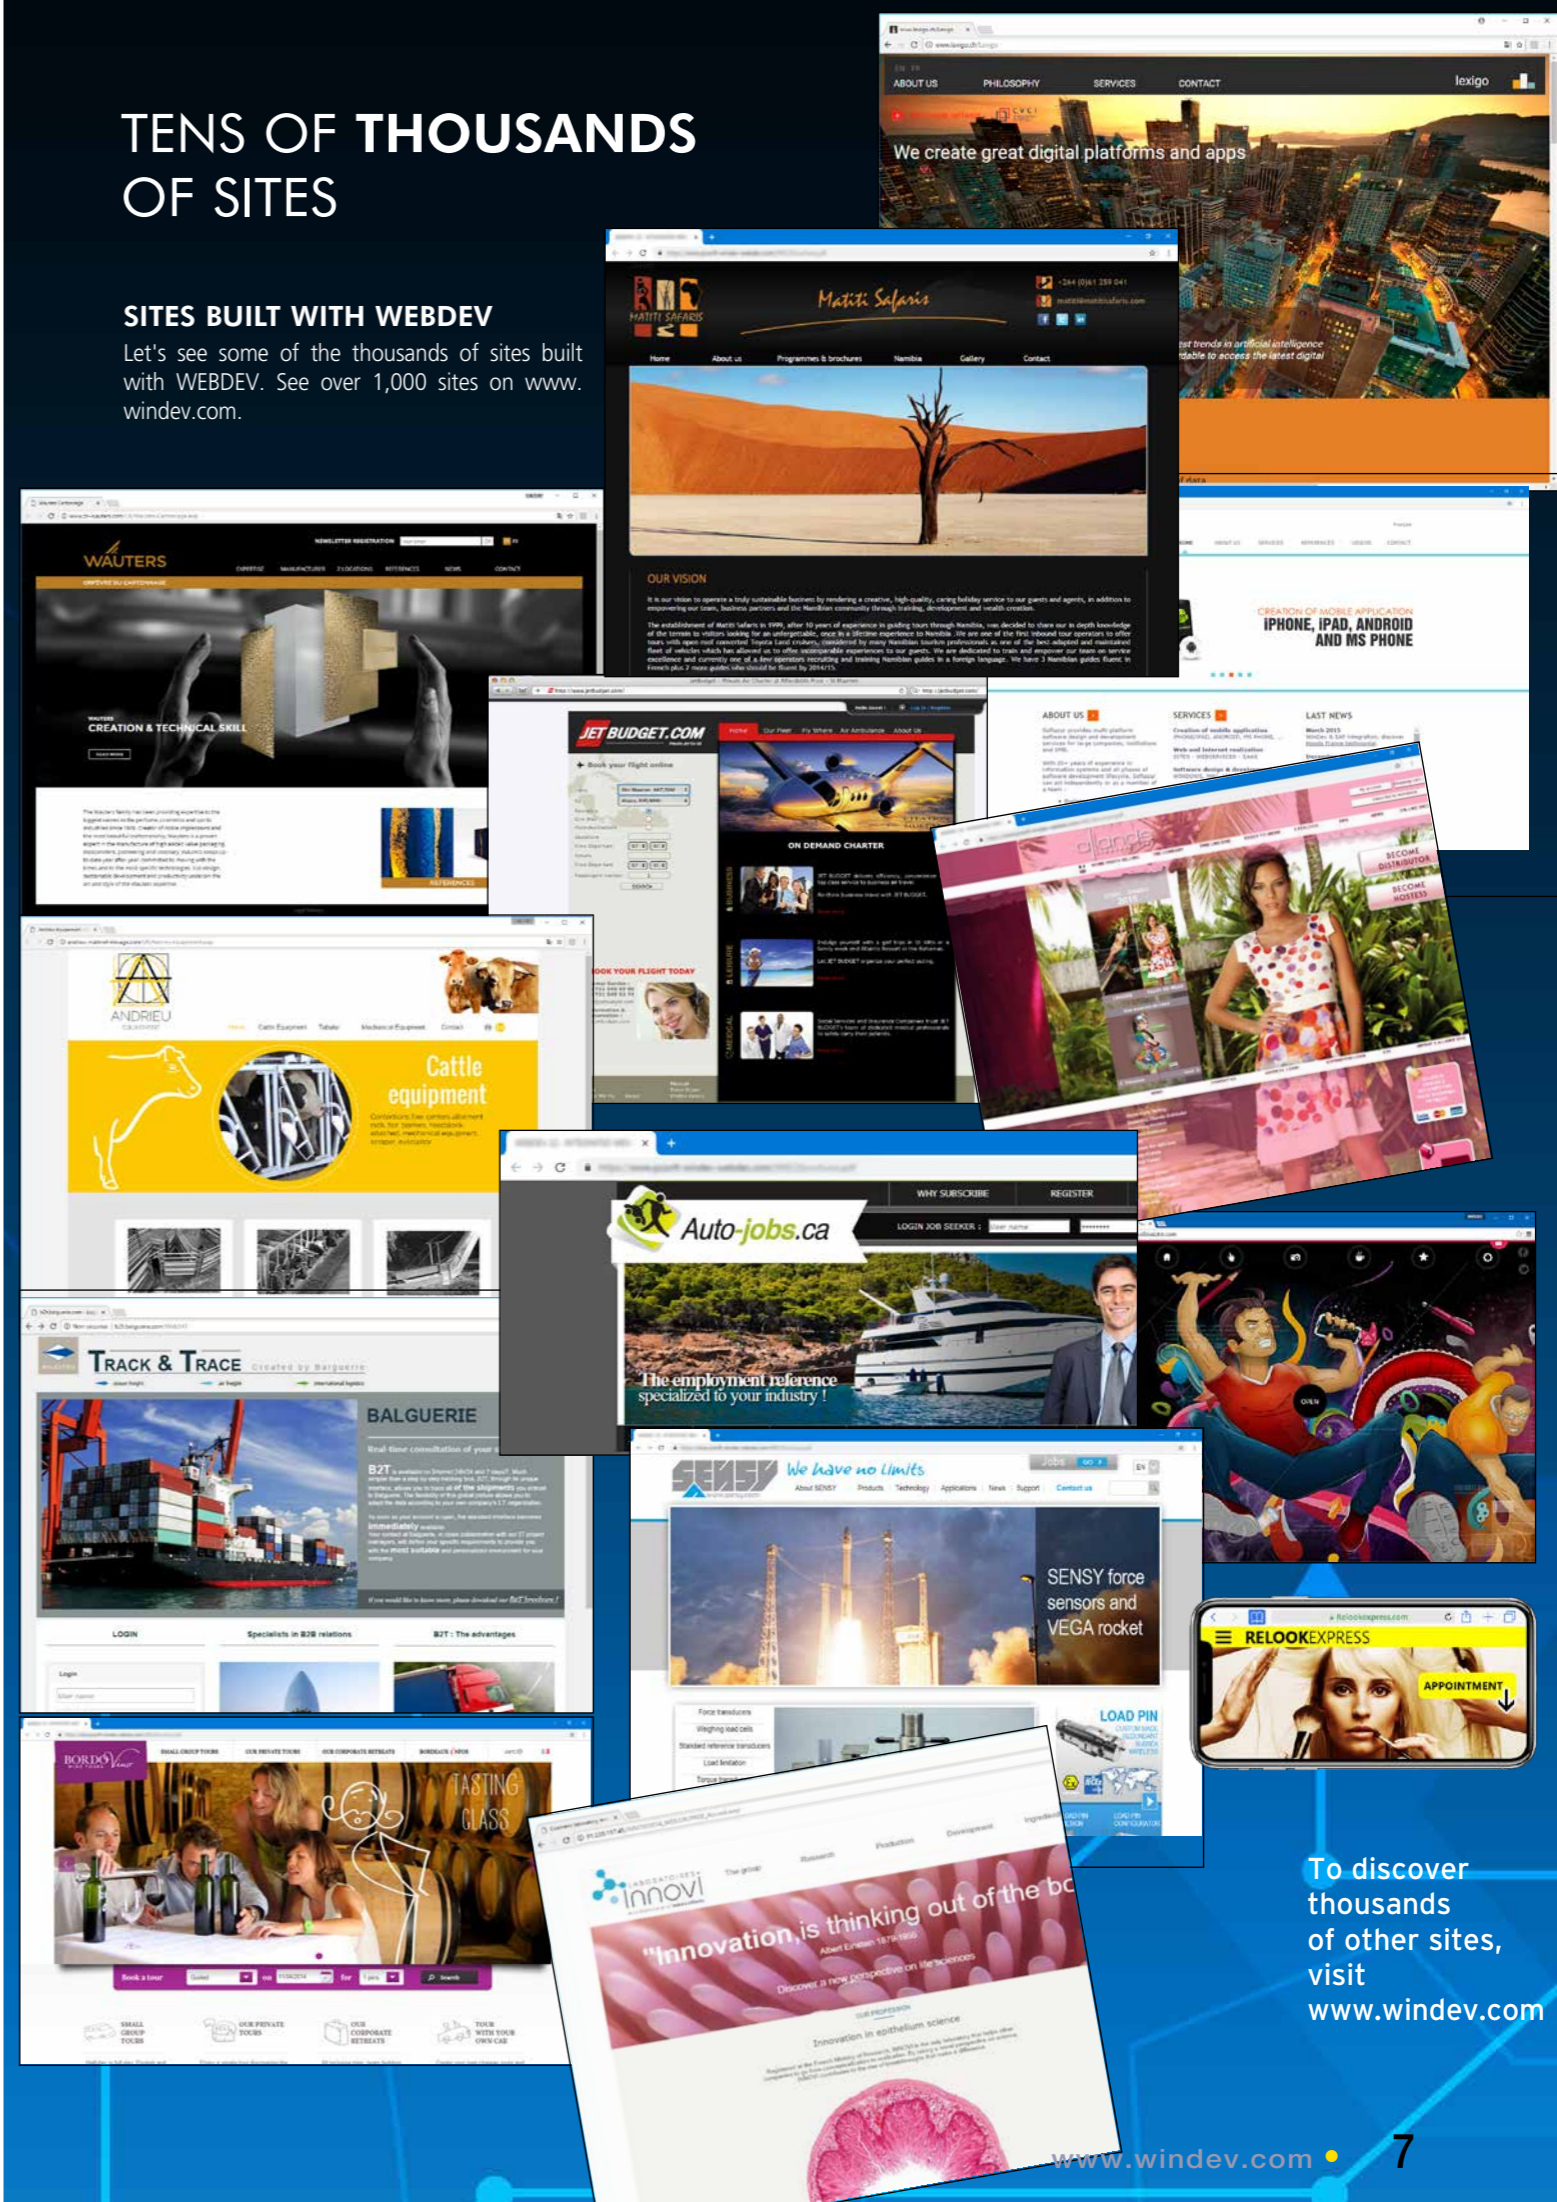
TENS OF THOUSANDS OF SITES

SITES BUILT WITH WEBDEV

Let's see some of the thousands of sites built with WEBDEV. See over 1,000 sites on www.windev.com.

ABOUT US PHILOSOPHY SERVICES CONTACT lexigo

We create great digital platforms and apps

Matiti Safaris

Home About us Programmes & brochures Namibia Gallery Contact

OUR VISION

WAUTERS

CREATION & TECHNICAL SKILL

JET BUDGET.COM

ON DEMAND CHARTER

BOOK YOUR FLIGHT TODAY

CREATION OF MOBILE APPLICATION
IPHONE, IPAD, ANDROID AND MS PHONE

ABOUT US SERVICES LAST NEWS

ANDRIEU

Cattle equipment

TRACK & TRACE

BALGUERIE

LOGIN Specialists in B2B relations B2T : The advantages

Auto-jobs.ca

WHY SUBSCRIBE REGISTER

LOGIN JOB SEEKER :

The employment reference specialized to your industry !

SENSY We have no limits

SENSY force sensors and VEGA rocket

LOAD PIN

RELOOKEXPRESS

APPOINTMENT

BORDO

TASTING CLASS

innovi

"Innovation is thinking out of the bo

To discover thousands of other sites, visit www.windev.com

www.windev.com • 7